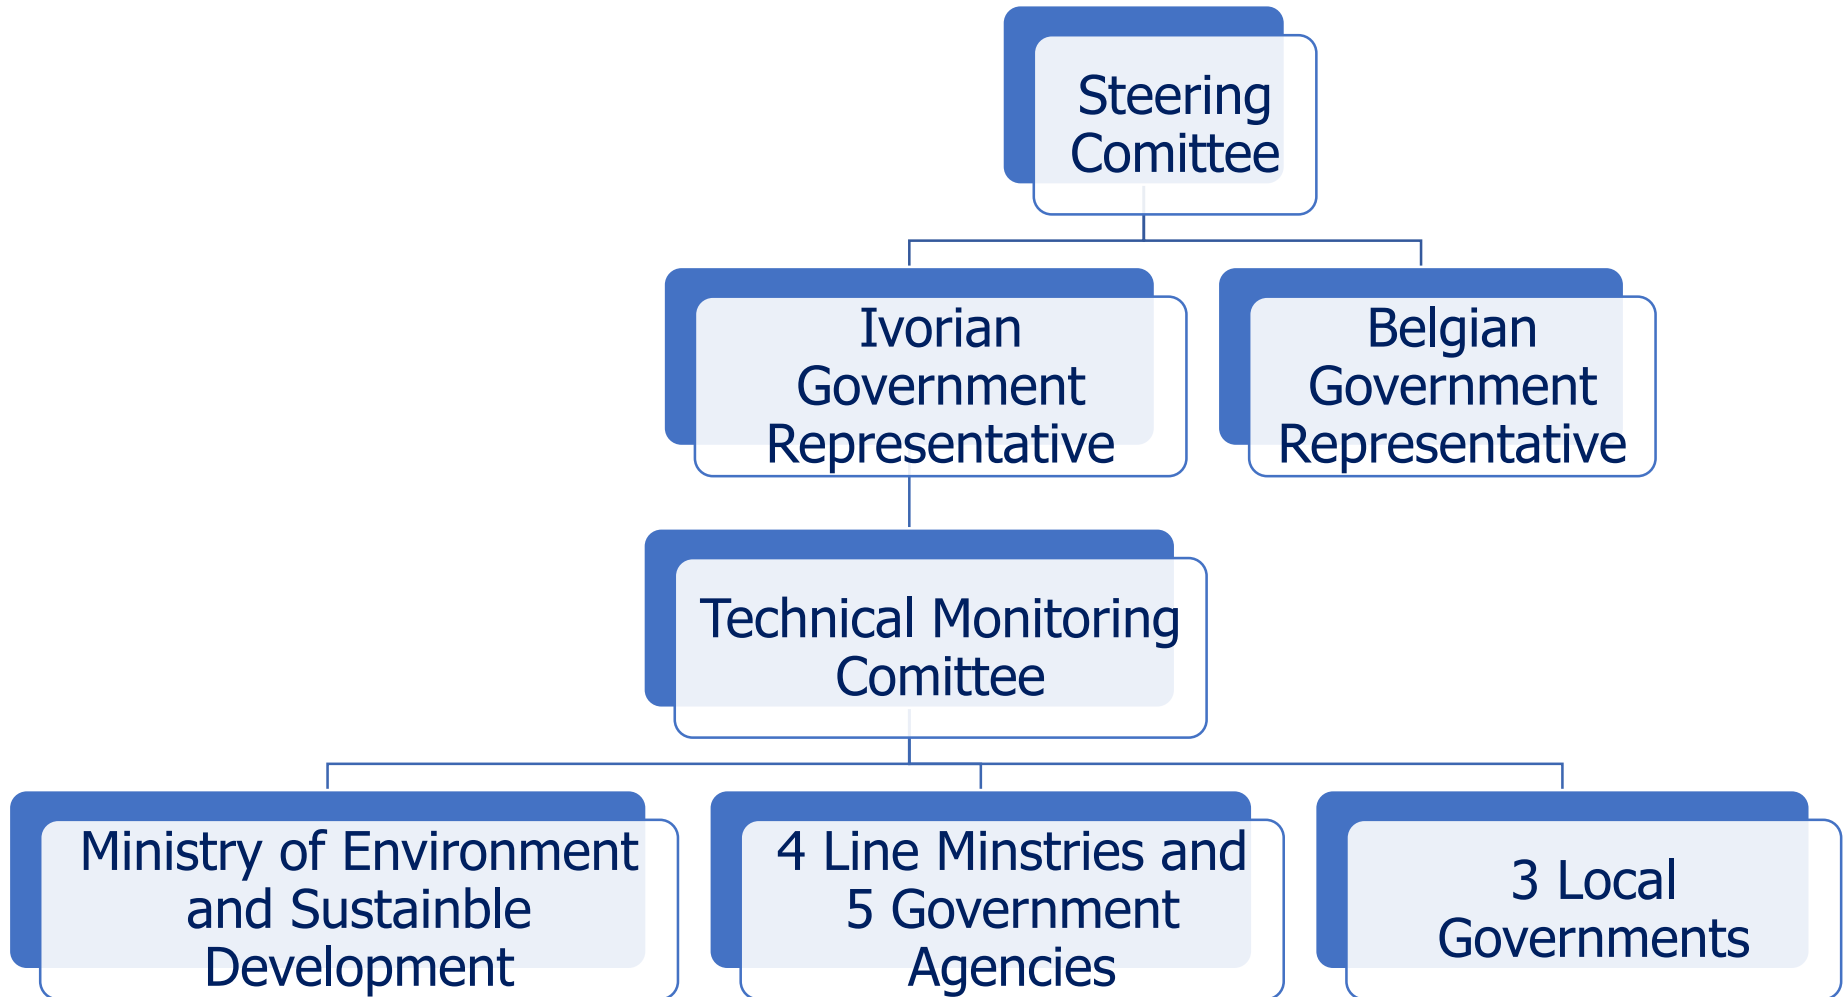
Steering Comittee

Ivorian Government Representative

Belgian Government Representative

Technical Monitoring Comittee

Ministry of Environment and Sustainble Development

4 Line Minstries and 5 Government Agencies

3 Local Governments